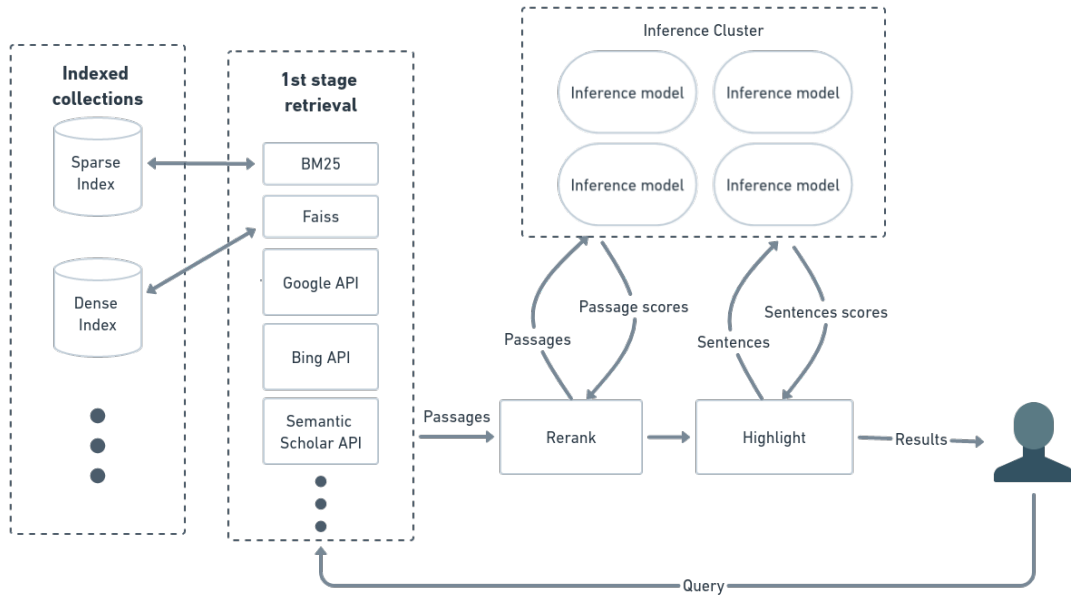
Indexed collections

Sparse Index

Dense Index

1st stage retrieval

BM25

Faiss

Google API

Bing API

Semantic Scholar API

Inference Cluster

Inference model

Inference model

Inference model

Inference model

Passages

Passage scores

Sentences

Sentences scores

Passages

Rerank

Highlight

Results

Query